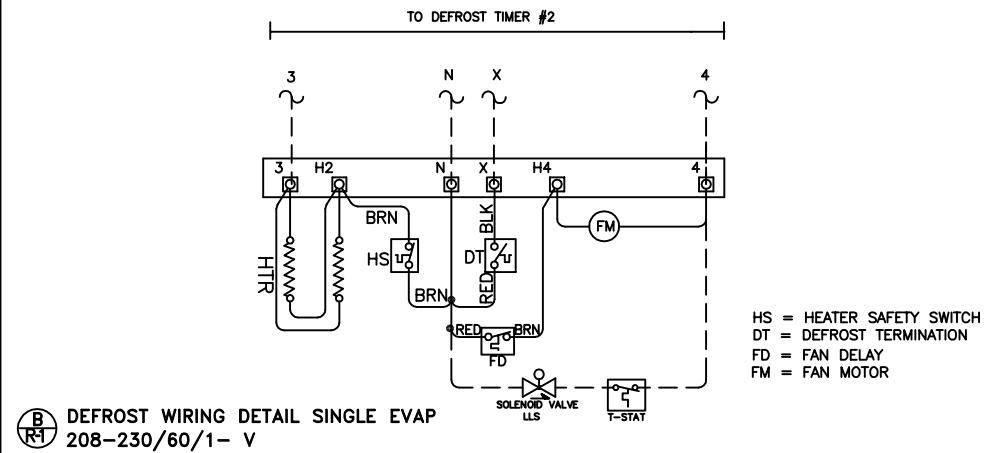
TO DEFROST TIMER #2

3
N
X
4

3
H2
N
X
H4
4

BRN
BLK
FM
HS
DT
HTR
RED
BRN
RED
BRN
FD

SOLENOID VALVE
LLS
T-STAT

HS = HEATER SAFETY SWITCH
DT = DEFROST TERMINATION
FD = FAN DELAY
FM = FAN MOTOR

B
R-1
DEFROST WIRING DETAIL SINGLE EVAP
208-230/60/1- V